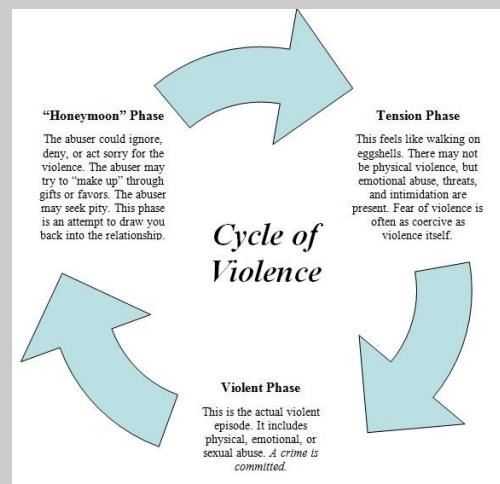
"Honeymoon" Phase

The abuser could ignore, deny, or act sorry for the violence. The abuser may try to "make up" through gifts or favors. The abuser may seek pity. This phase is an attempt to draw you back into the relationship.

Tension Phase

This feels like walking on eggshells. There may not be physical violence, but emotional abuse, threats, and intimidation are present. Fear of violence is often as coercive as violence itself.

Cycle of Violence

Violent Phase

This is the actual violent episode. It includes physical, emotional, or sexual abuse. *A crime is committed.*